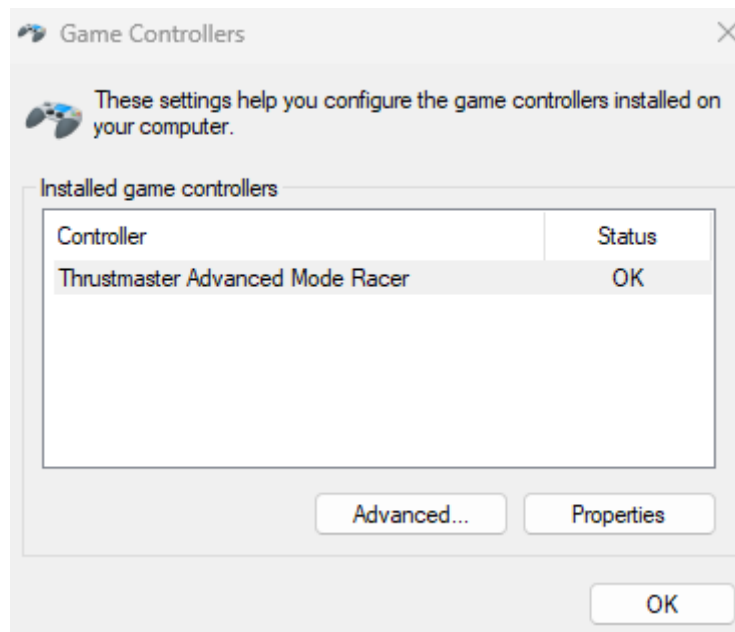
Game Controllers

These settings help you configure the game controllers installed on your computer.

Installed game controllers

| Controller | Status |
|---|---|
| Thrustmaster Advanced Mode Racer | OK |

Advanced... Properties

OK